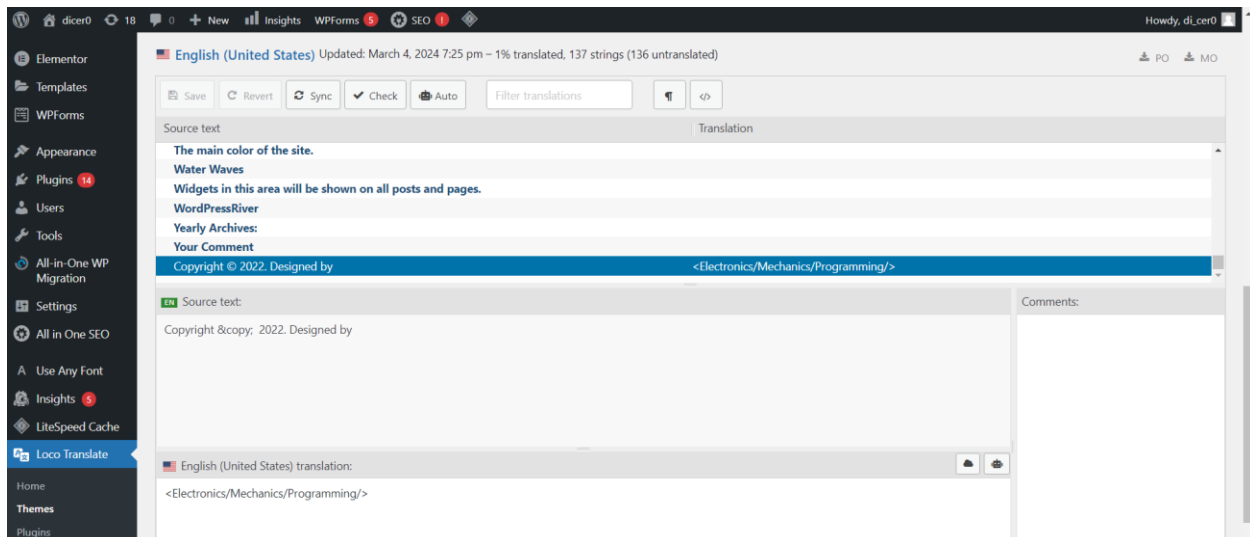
dicer0 18 0 + New Insights WPForms 5 SEO 1 Howdy, di_cer0

Elementor
Templates
WPForms
Appearance
Plugins 14
Users
Tools
All-in-One WP Migration
Settings
All in One SEO
Use Any Font
Insights 5
LiteSpeed Cache
Loco Translate
Home
Themes
Plugins

English (United States) Updated: March 4, 2024 7:25 pm – 1% translated, 137 strings (136 untranslated)

PO MO

Save Revert Sync Check Auto Filter translations ¶ </>

| Source text | Translation |
|---|---|
| The main color of the site. | |
| Water Waves | |
| Widgets in this area will be shown on all posts and pages. | |
| WordPressRiver | |
| Yearly Archives: | |
| Your Comment | |
| Copyright © 2022. Designed by | <Electronics/Mechanics/Programming/> |

EN Source text:

Copyright &copy; 2022. Designed by

Comments:

English (United States) translation:

<Electronics/Mechanics/Programming/>